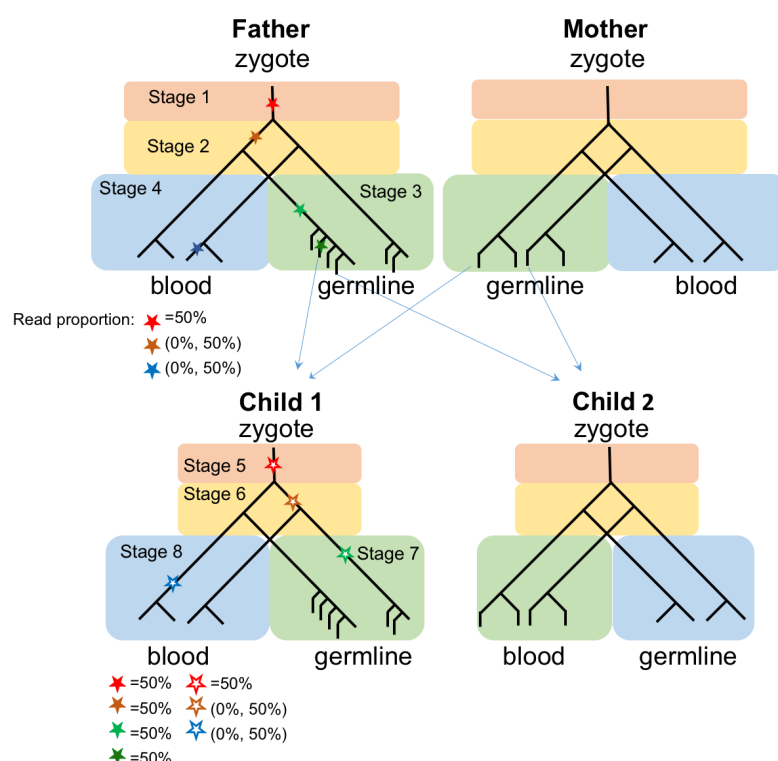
Father
zygote

Mother
zygote

Stage 1
Stage 2
Stage 4
Stage 3

blood
germline
germline
blood

Read proportion: =50%
(0%, 50%)
(0%, 50%)

Child 1
zygote

Child 2
zygote

Stage 5
Stage 6
Stage 8
Stage 7

blood
germline
blood
germline

=50%
=50%
=50%
=50%
=50%
(0%, 50%)
(0%, 50%)